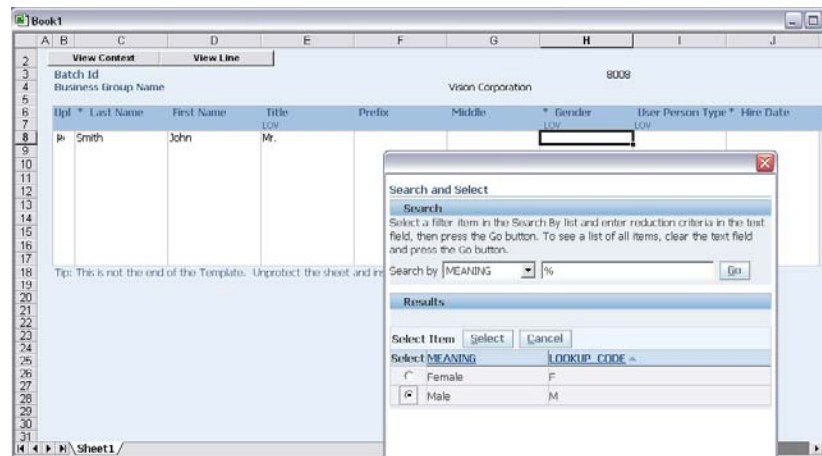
Book1

| | A | B | C | D | E | F | G | H | I | J |
|---|---|---|---|---|---|---|---|---|---|---|
| 2 | | | View Context | View Line | | | | | | |
| 3 | | Batch Id | | | | | | 8008 | | |
| 4 | | Business Group Name | | | | | Vision Corporation | | | |
| 6 | | Upl | * Last Name | First Name | Title LOV | Prefix | Middle | * Gender LOV | User Person Type * LOV | Hire Date |
| 8 | | ▶ | Smith | John | Mr. | | | | | |

Tip: This is not the end of the Template. Unprotect the sheet and in

Search and Select

Search

Select a filter item in the Search By list and enter reduction criteria in the text field, then press the Go button. To see a list of all items, clear the text field and press the Go button.

Search by MEANING %  Go

Results

Select Item  Select  Cancel

| Select | MEANING | LOOKUP_CODE |
|---|---|---|
| ○ | Female | F |
| ● | Male | M |

Sheet1